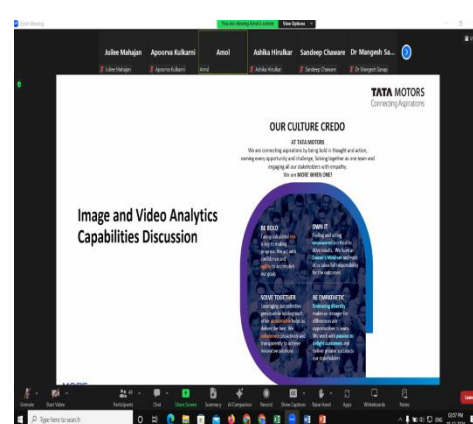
Zoom Meeting

You are viewing Amol's screen

View Options

Julee Mahajan

Apoorva Kulkarni

Amol

Ashika Hirulkar

Sandeep Chaware

Dr Mangesh Sa...

Julee Mahajan

Apoorva Kulkarni

Amol

Ashika Hirulkar

Sandeep Chaware

Dr Mangesh Sanap

TATA MOTORS
Connecting Aspirations

OUR CULTURE CREDO

AT TATA MOTORS
We are connecting aspirations by being bold in thought and action, owning every opportunity and challenge, Solving together as one team and engaging all our stakeholders with empathy.
We are MORE WHEN ONE!

Image and Video Analytics Capabilities Discussion

BE BOLD
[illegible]

OWN IT
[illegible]

SOLVE TOGETHER
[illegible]

BE EMPATHETIC
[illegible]

Unmute

Start Video

Participants

Chat

Share Screen

Summary

AI Companion

Record

Show Captions

Raise Hand

Apps

Whiteboards

Notes

Type here to search